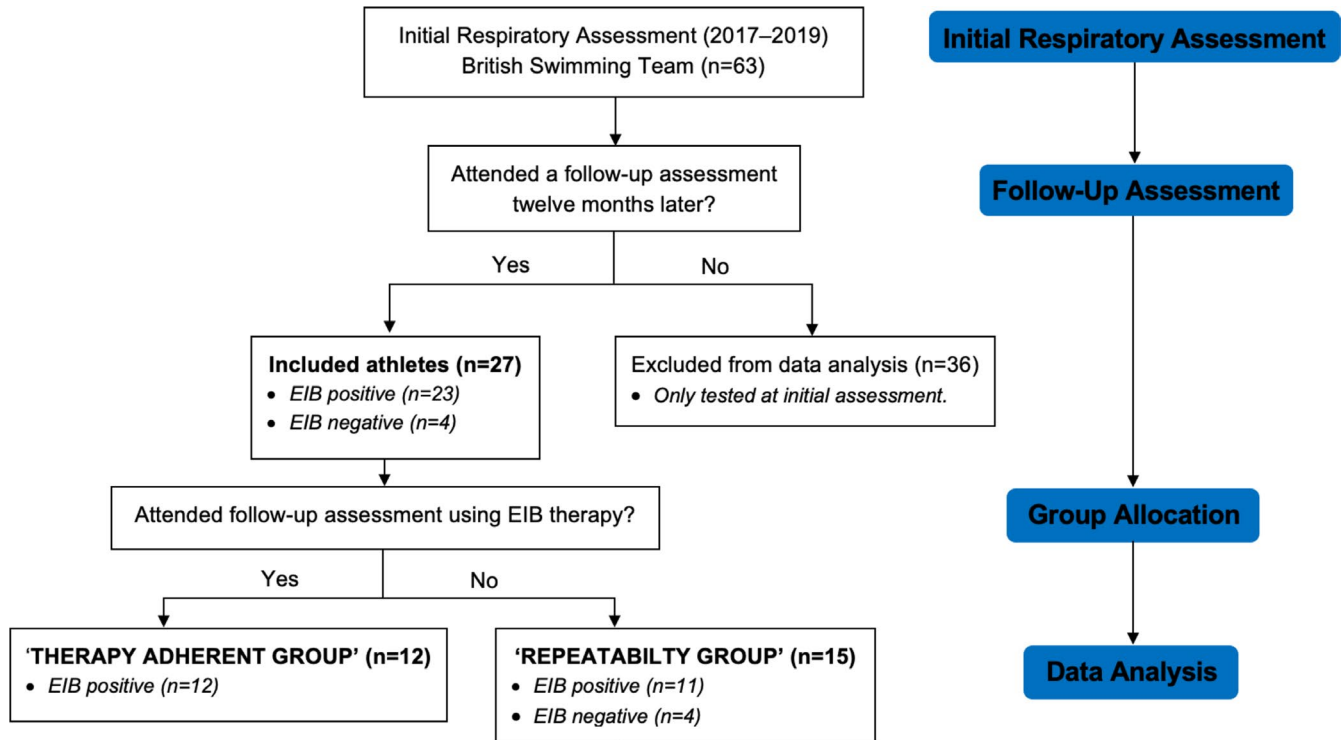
Initial Respiratory Assessment (2017–2019)
British Swimming Team (n=63)

Attended a follow-up assessment twelve months later?

Yes

No

**Included athletes (n=27)**
- *EIB positive (n=23)*
- *EIB negative (n=4)*

Excluded from data analysis (n=36)
- *Only tested at initial assessment.*

Attended follow-up assessment using EIB therapy?

Yes

No

**'THERAPY ADHERENT GROUP' (n=12)**
- *EIB positive (n=12)*

**'REPEATABILTY GROUP' (n=15)**
- *EIB positive (n=11)*
- *EIB negative (n=4)*

Initial Respiratory Assessment

Follow-Up Assessment

Group Allocation

Data Analysis